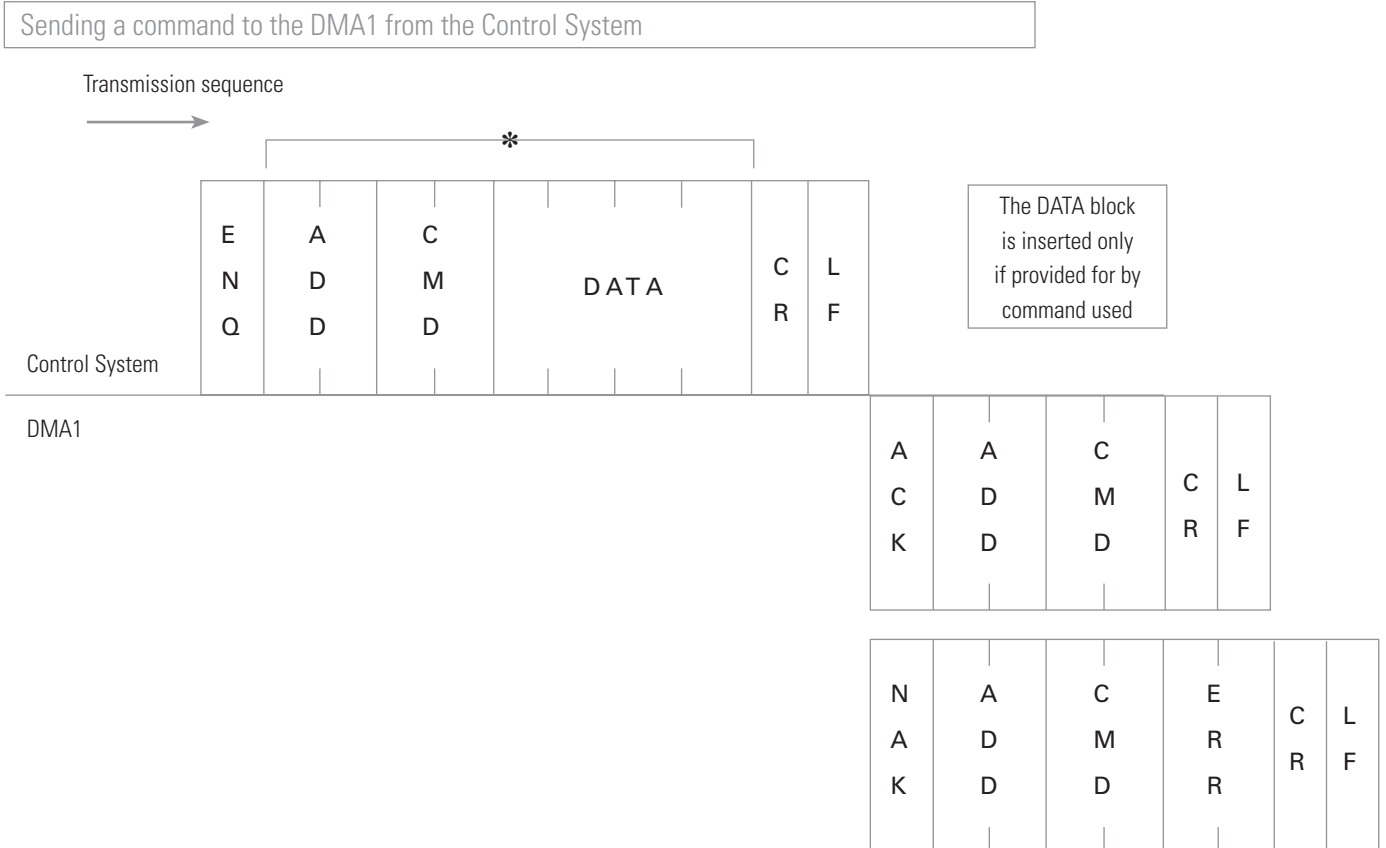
Sending a command to the DMA1 from the Control System

Transmission sequence

*

| ENQ | ADD | CMD | DATA | CR | LF |
|---|---|---|---|---|---|

The DATA block is inserted only if provided for by command used

Control System

DMA1

| ACK | ADD | CMD | CR | LF |
|---|---|---|---|---|

| NAK | ADD | CMD | ERR | CR | LF |
|---|---|---|---|---|---|